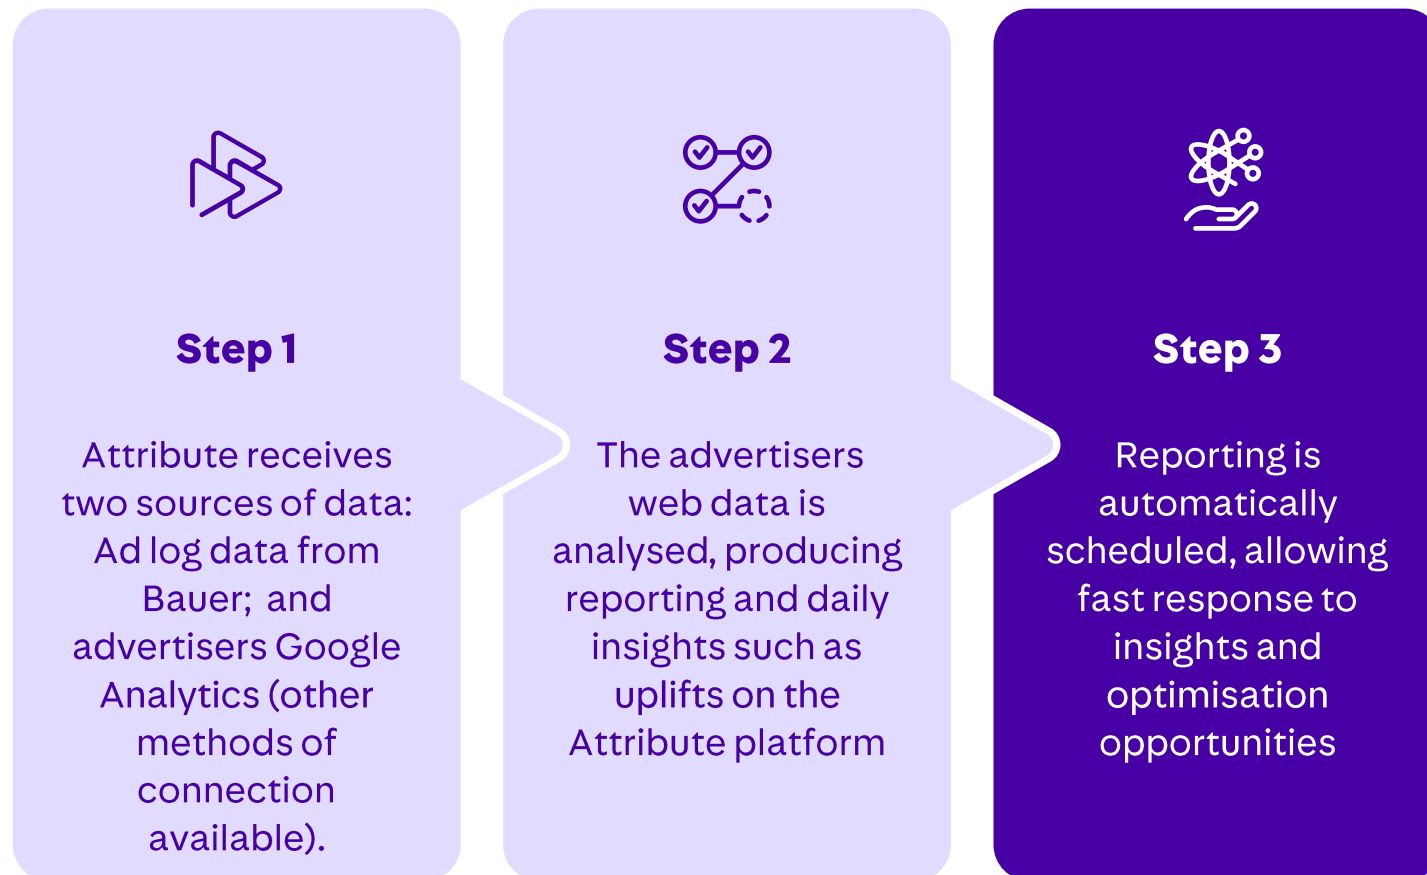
Step 1

Attribute receives two sources of data: Ad log data from Bauer; and advertisers Google Analytics (other methods of connection available).

Step 2

The advertisers web data is analysed, producing reporting and daily insights such as uplifts on the Attribute platform

Step 3

Reporting is automatically scheduled, allowing fast response to insights and optimisation opportunities